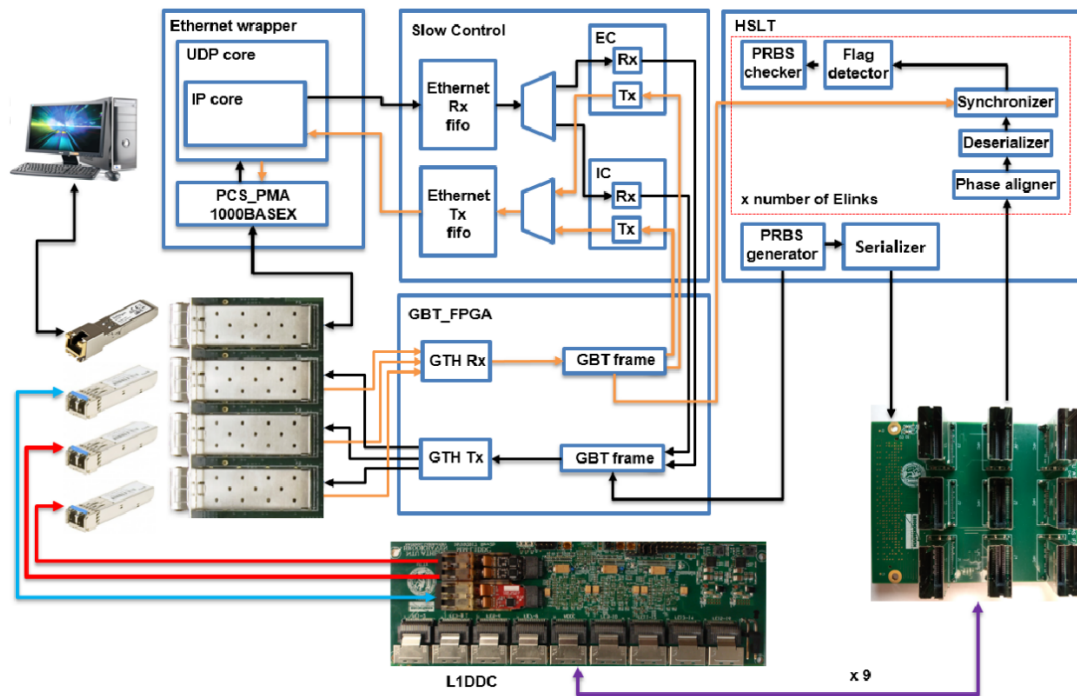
Ethernet wrapper
UDP core
IP core
PCS_PMA
1000BASEX

Slow Control
Ethernet
Rx
fifo
Ethernet
Tx
fifo
EC
Rx
Tx
IC
Rx
Tx

HSLT
PRBS
checker
Flag
detector
Synchronizer
Deserializer
Phase aligner
x number of Elinks
PRBS
generator
Serializer

GBT_FPGA
GTH Rx
GBT frame
GTH Tx
GBT frame

L1DDC
x 9